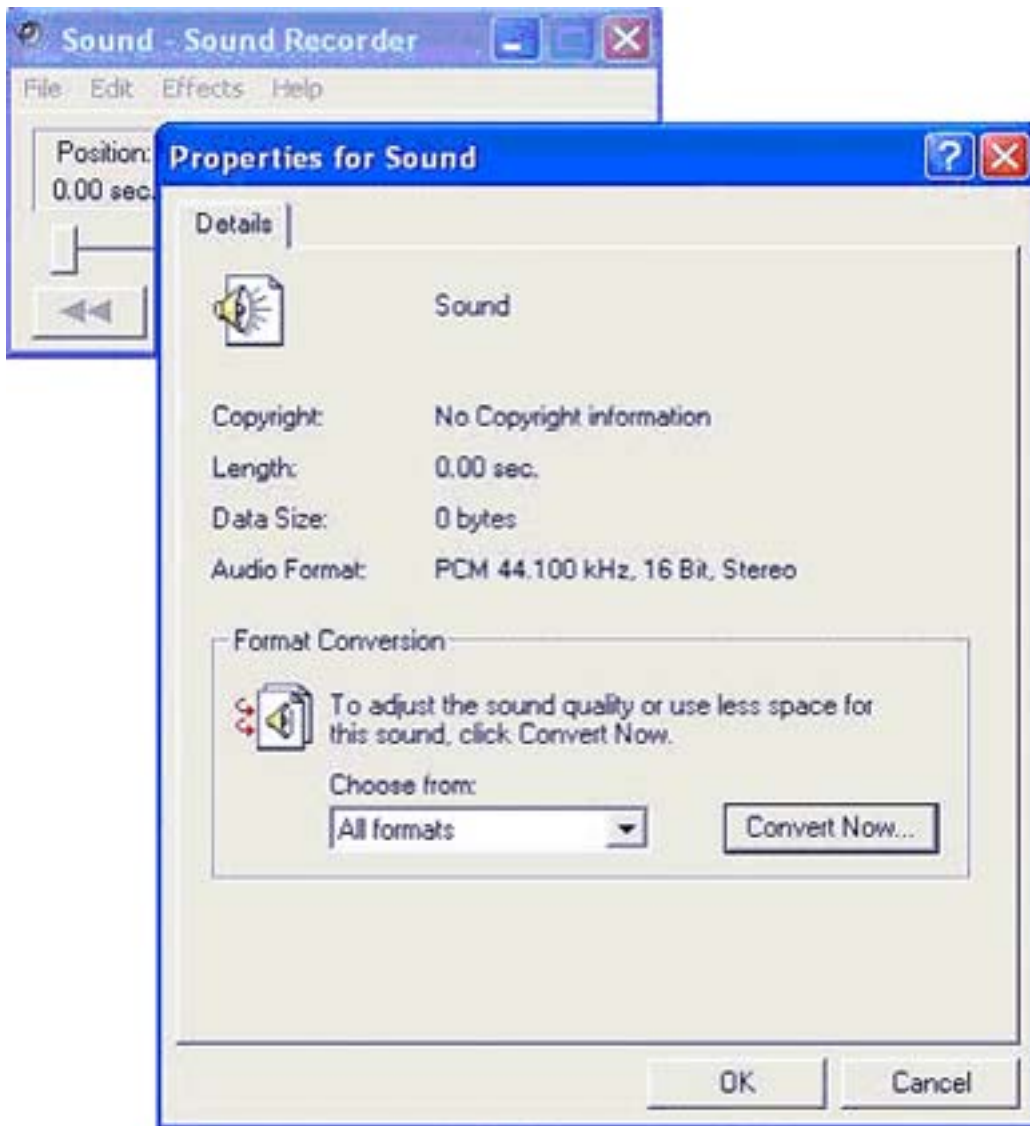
Sound - Sound Recorder

File Edit Effects Help

Position:
0.00 sec.

Properties for Sound

Details

Sound

| | |
|---|---|
| Copyright: | No Copyright information |
| Length: | 0.00 sec. |
| Data Size: | 0 bytes |
| Audio Format: | PCM 44.100 kHz, 16 Bit, Stereo |

Format Conversion

To adjust the sound quality or use less space for this sound, click Convert Now.

Choose from:

All formats

Convert Now...

OK

Cancel